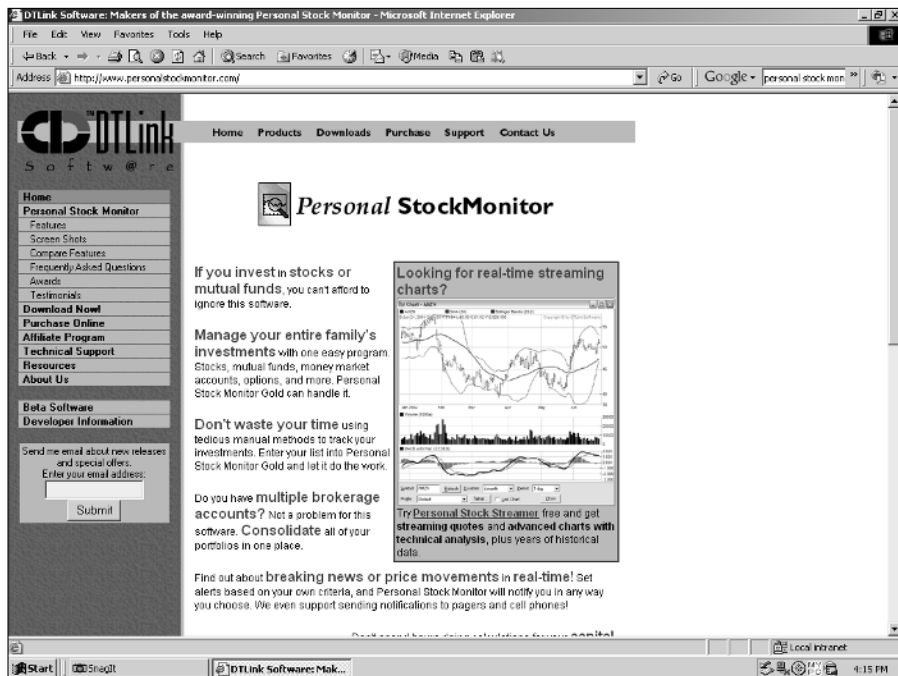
DTLink Software: Makers of the award-winning Personal Stock Monitor - Microsoft Internet Explorer

File Edit View Favorites Tools Help

Back Search Favorites Media

Address http://www.personalstockmonitor.com/ Go Google - personal stock mon

DTLink Software

Home Products Downloads Purchase Support Contact Us

Home
Personal Stock Monitor
Features
Screen Shots
Compare Features
Frequently Asked Questions
Awards
Testimonials
Download Now!
Purchase Online
Affiliate Program
Technical Support
Resources
About Us

Beta Software
Developer Information

Send me email about new releases and special offers. Enter your email address:
Submit

Personal StockMonitor

If you invest in stocks or mutual funds, you can't afford to ignore this software.

Manage your entire family's investments with one easy program. Stocks, mutual funds, money market accounts, options, and more. Personal Stock Monitor Gold can handle it.

Don't waste your time using tedious manual methods to track your investments. Enter your list into Personal Stock Monitor Gold and let it do the work.

Do you have multiple brokerage accounts? Not a problem for this software. Consolidate all of your portfolios in one place.

Looking for real-time streaming charts?

Try Personal Stock Streamer free and get streaming quotes and advanced charts with technical analysis, plus years of historical data.

Find out about breaking news or price movements in real-time! Set alerts based on your own criteria, and Personal Stock Monitor will notify you in any way you choose. We even support sending notifications to pagers and cell phones!

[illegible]

Local intranet

Start SnagIt DTLink Software: Mak... 4:15 PM